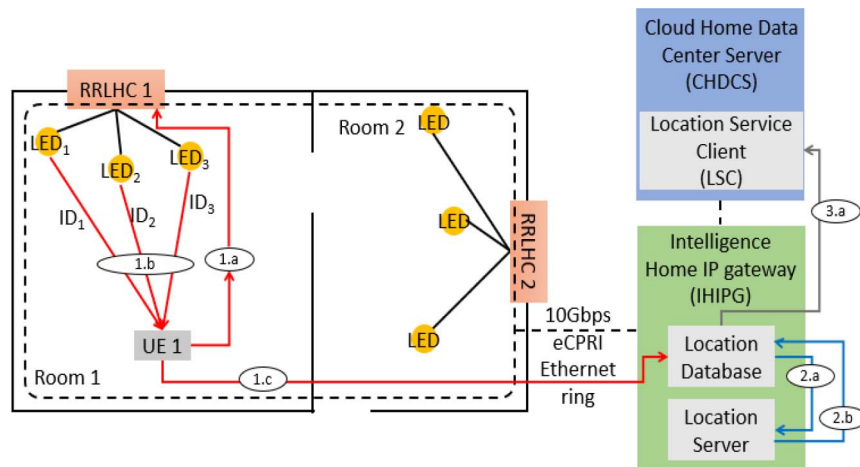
Cloud Home Data Center Server (CHDCS)

Location Service Client (LSC)

RRLHC 1

Room 2

LED

LED$_1$

LED$_2$

LED$_3$

ID$_1$

ID$_2$

ID$_3$

1.b

1.a

LED

LED

RRLHC 2

3.a

Intelligence Home IP gateway (IHIPG)

10Gbps eCPRI Ethernet ring

UE 1

Room 1

1.c

Location Database

2.a

Location Server

2.b